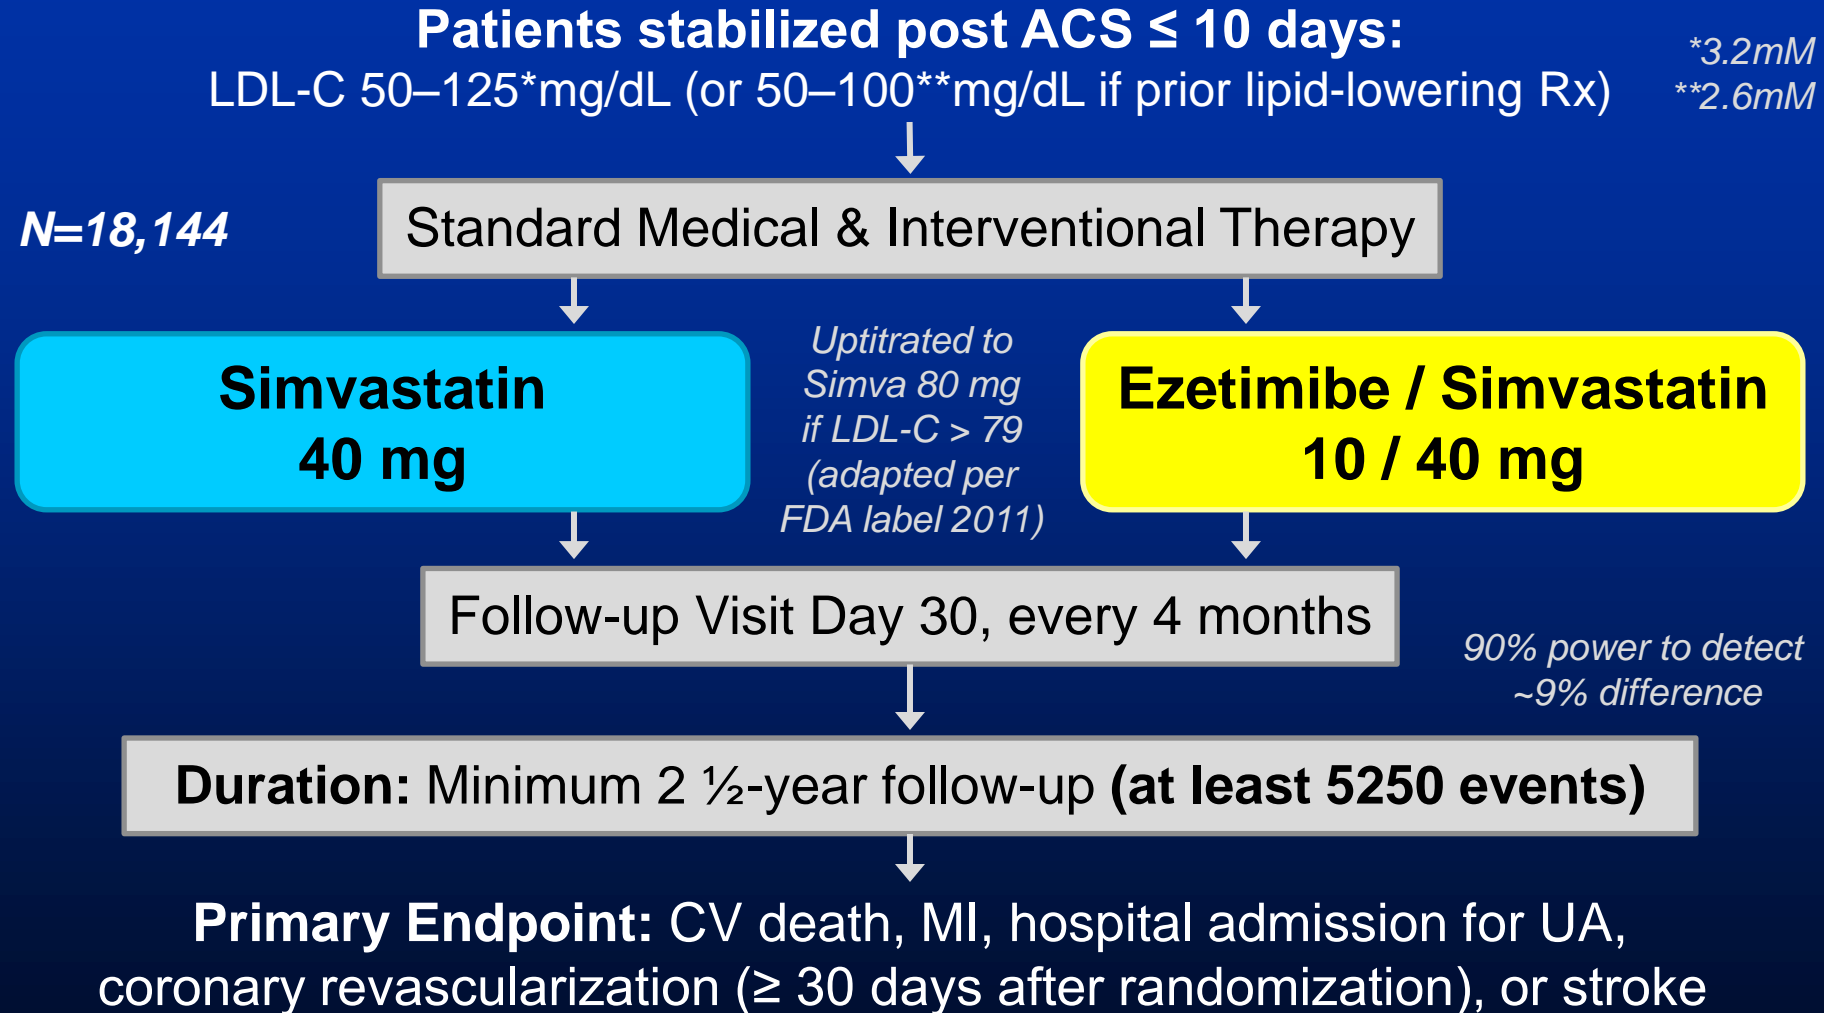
Patients stabilized post ACS ≤ 10 days:
LDL-C 50–125*mg/dL (or 50–100**mg/dL if prior lipid-lowering Rx)

*3.2mM
**2.6mM

N=18,144

Standard Medical & Interventional Therapy

Simvastatin
40 mg

Uptitrated to Simva 80 mg if LDL-C > 79 (adapted per FDA label 2011)

Ezetimibe / Simvastatin
10 / 40 mg

Follow-up Visit Day 30, every 4 months

90% power to detect ~9% difference

Duration: Minimum 2 ½-year follow-up (at least 5250 events)

Primary Endpoint: CV death, MI, hospital admission for UA, coronary revascularization (≥ 30 days after randomization), or stroke